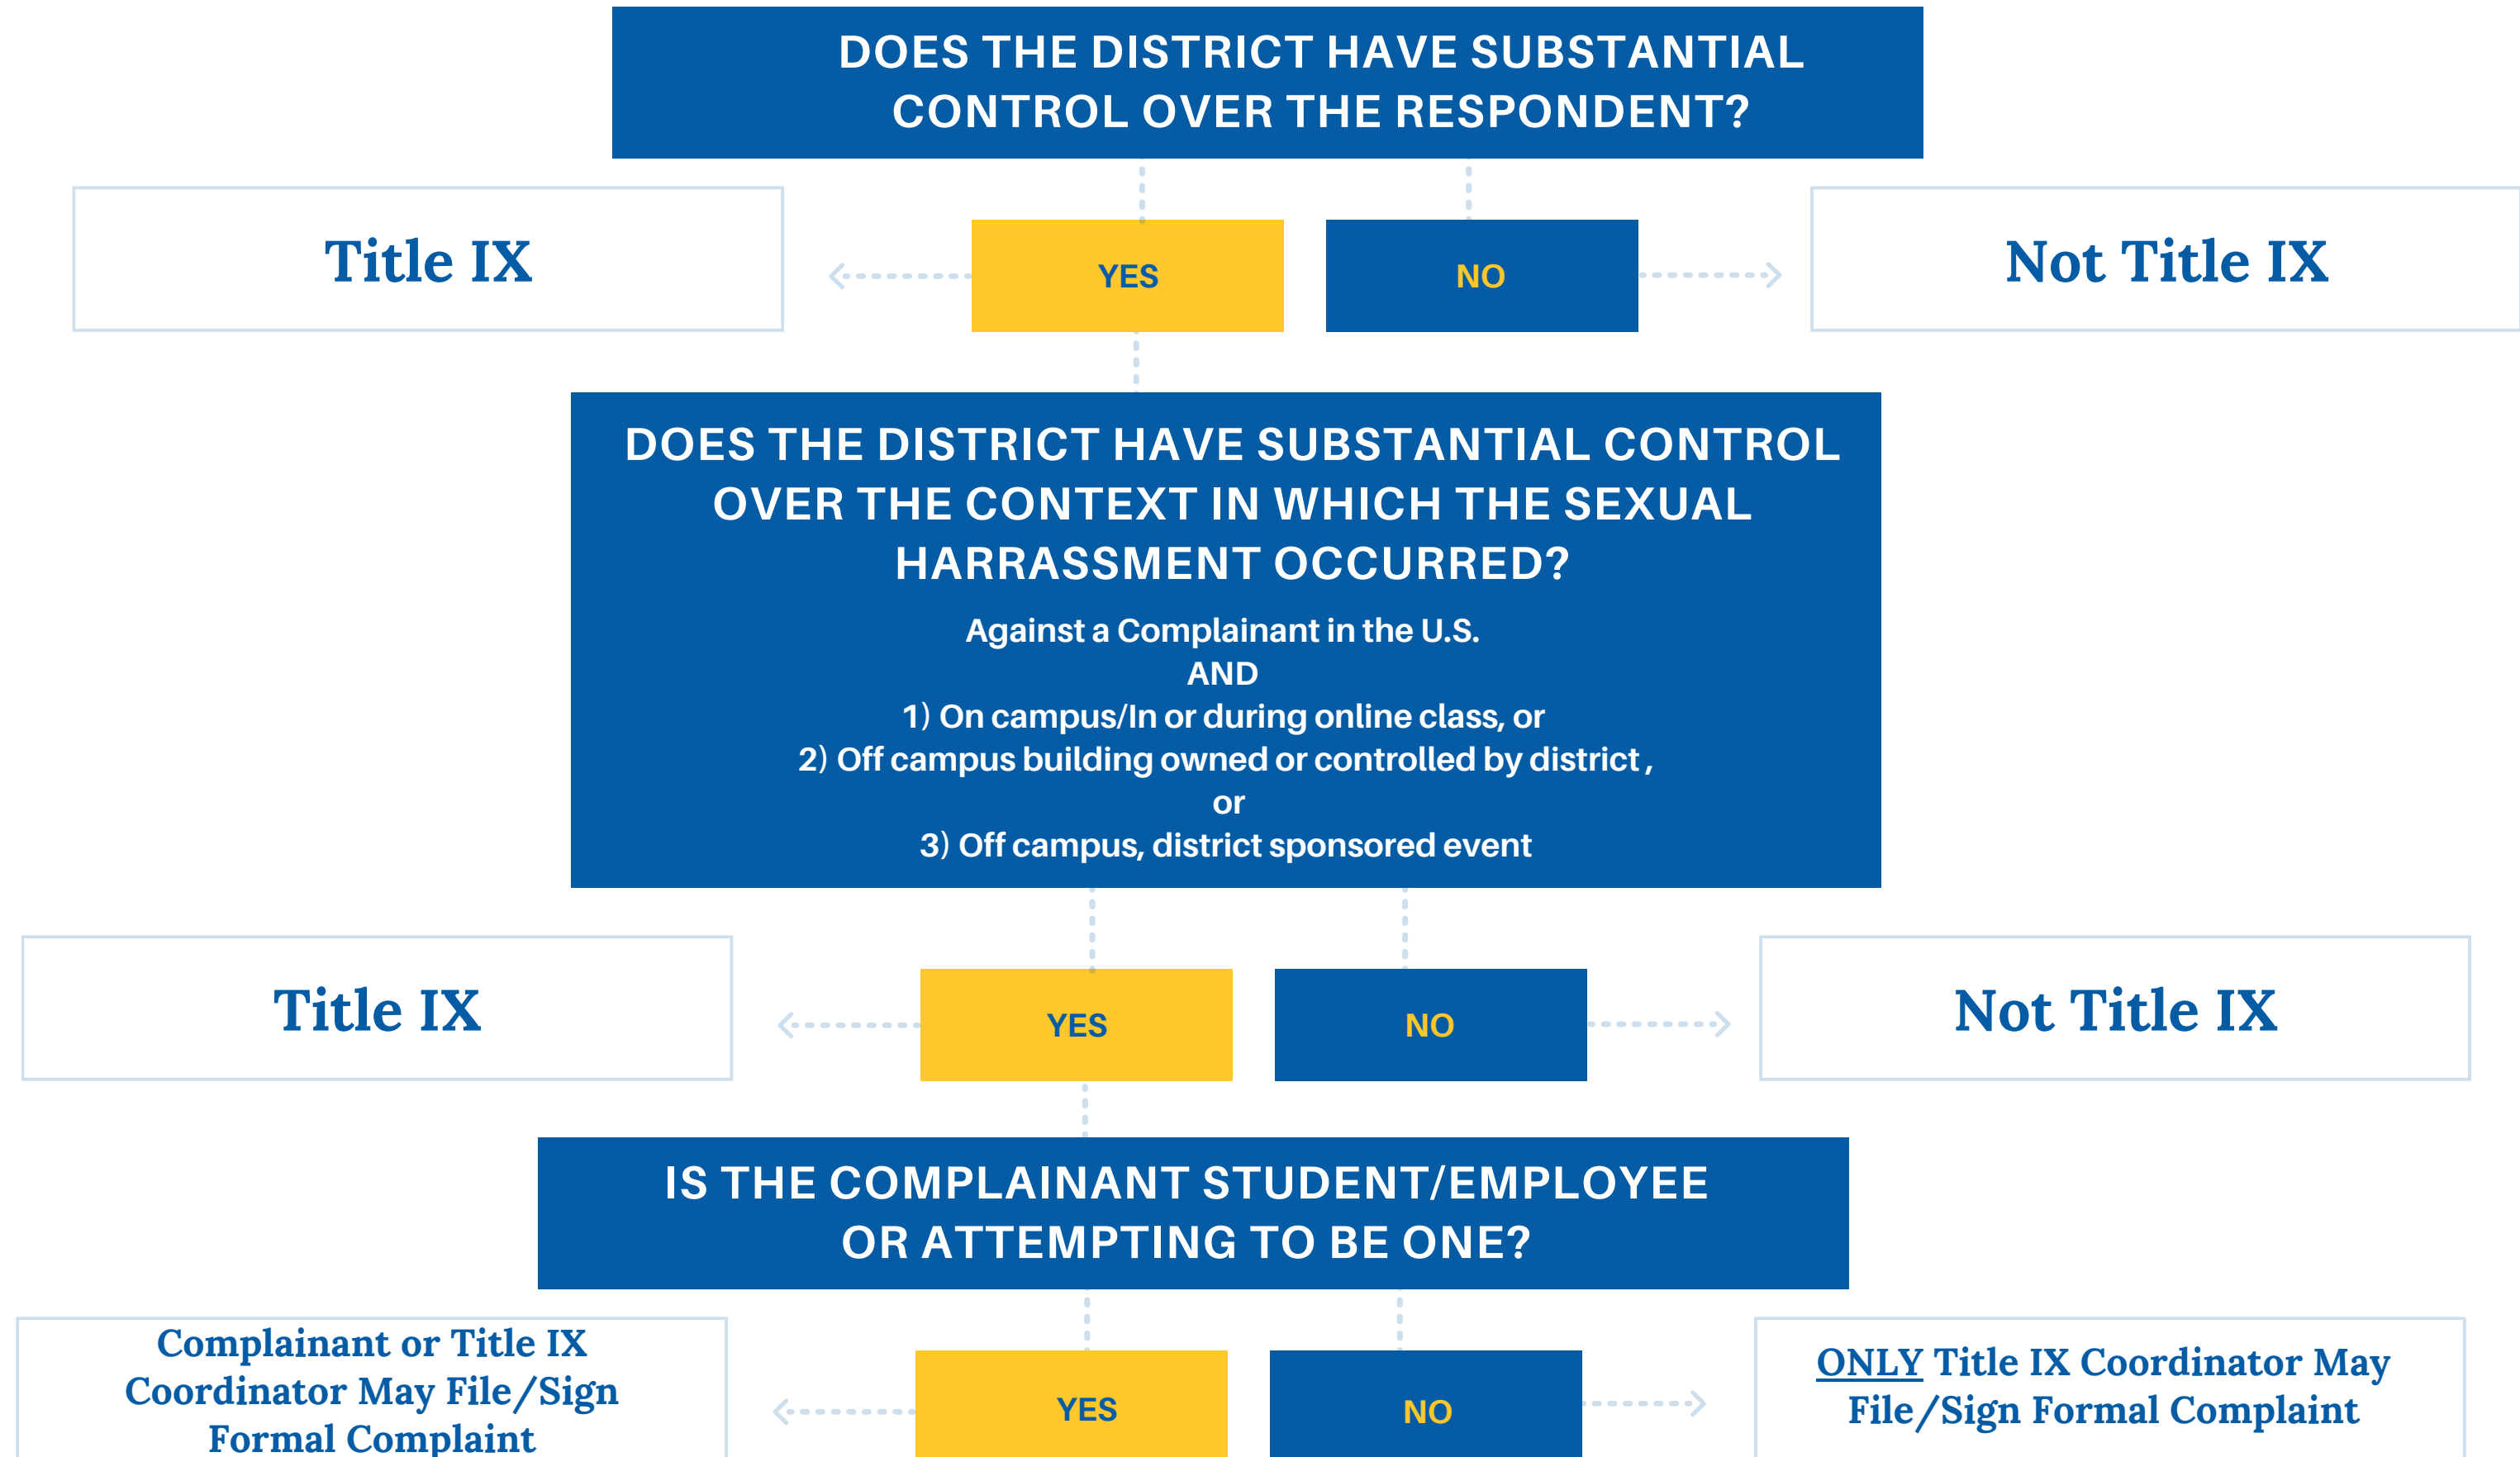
DOES THE DISTRICT HAVE SUBSTANTIAL CONTROL OVER THE RESPONDENT?

Title IX

YES

NO

Not Title IX

DOES THE DISTRICT HAVE SUBSTANTIAL CONTROL OVER THE CONTEXT IN WHICH THE SEXUAL HARRASSMENT OCCURRED?

Against a Complainant in the U.S.
AND
1) On campus/In or during online class, or
2) Off campus building owned or controlled by district ,
or
3) Off campus, district sponsored event

Title IX

YES

NO

Not Title IX

IS THE COMPLAINANT STUDENT/EMPLOYEE OR ATTEMPTING TO BE ONE?

Complainant or Title IX Coordinator May File/Sign Formal Complaint

YES

NO

ONLY Title IX Coordinator May File/Sign Formal Complaint